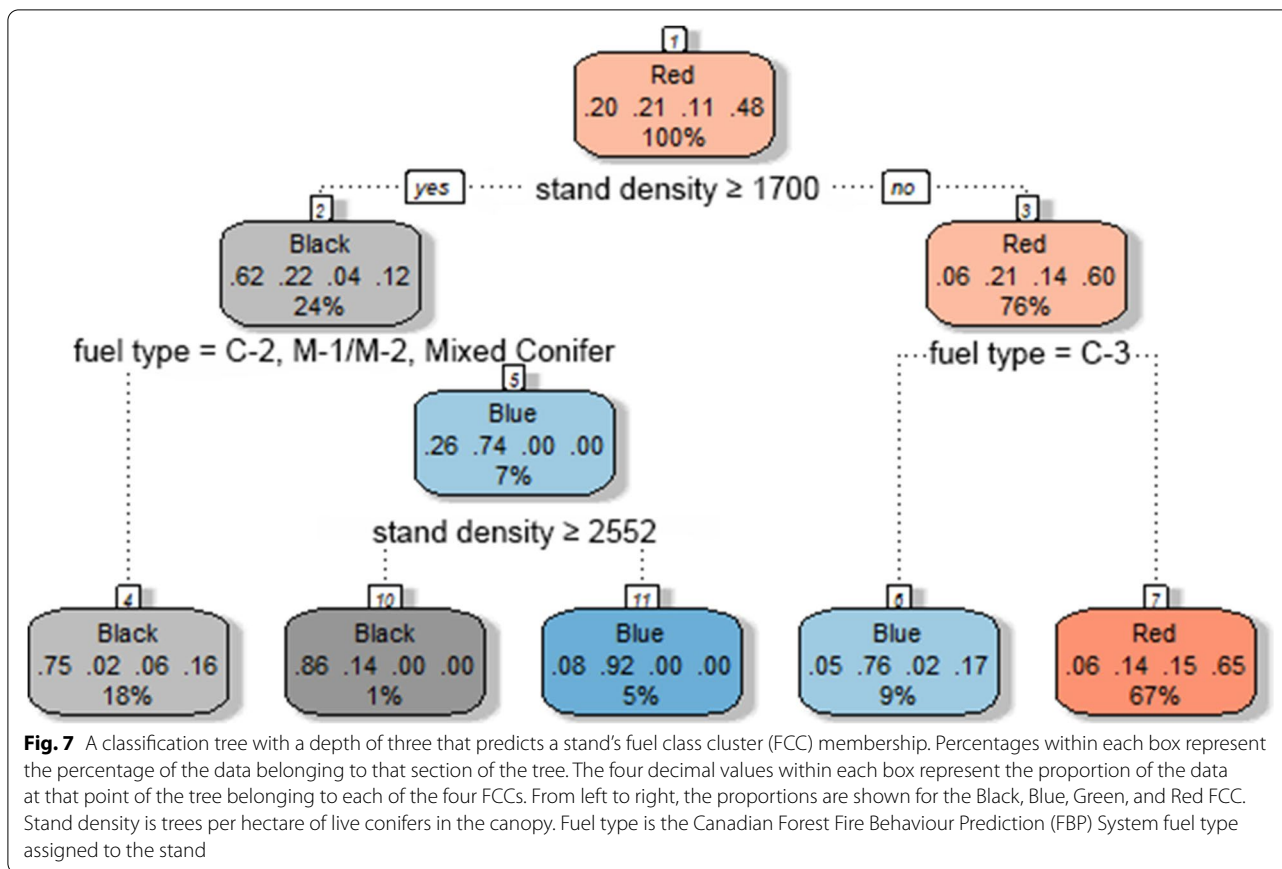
1
Red
.20 .21 .11 .48
100%

yes stand density ≥ 1700 no

2
Black
.62 .22 .04 .12
24%

3
Red
.06 .21 .14 .60
76%

fuel type = C-2, M-1/M-2, Mixed Conifer

fuel type = C-3

5
Blue
.26 .74 .00 .00
7%

stand density ≥ 2552

4
Black
.75 .02 .06 .16
18%

10
Black
.86 .14 .00 .00
1%

11
Blue
.08 .92 .00 .00
5%

6
Blue
.05 .76 .02 .17
9%

7
Red
.06 .14 .15 .65
67%

**Fig. 7** A classification tree with a depth of three that predicts a stand's fuel class cluster (FCC) membership. Percentages within each box represent the percentage of the data belonging to that section of the tree. The four decimal values within each box represent the proportion of the data at that point of the tree belonging to each of the four FCCs. From left to right, the proportions are shown for the Black, Blue, Green, and Red FCC. Stand density is trees per hectare of live conifers in the canopy. Fuel type is the Canadian Forest Fire Behaviour Prediction (FBP) System fuel type assigned to the stand